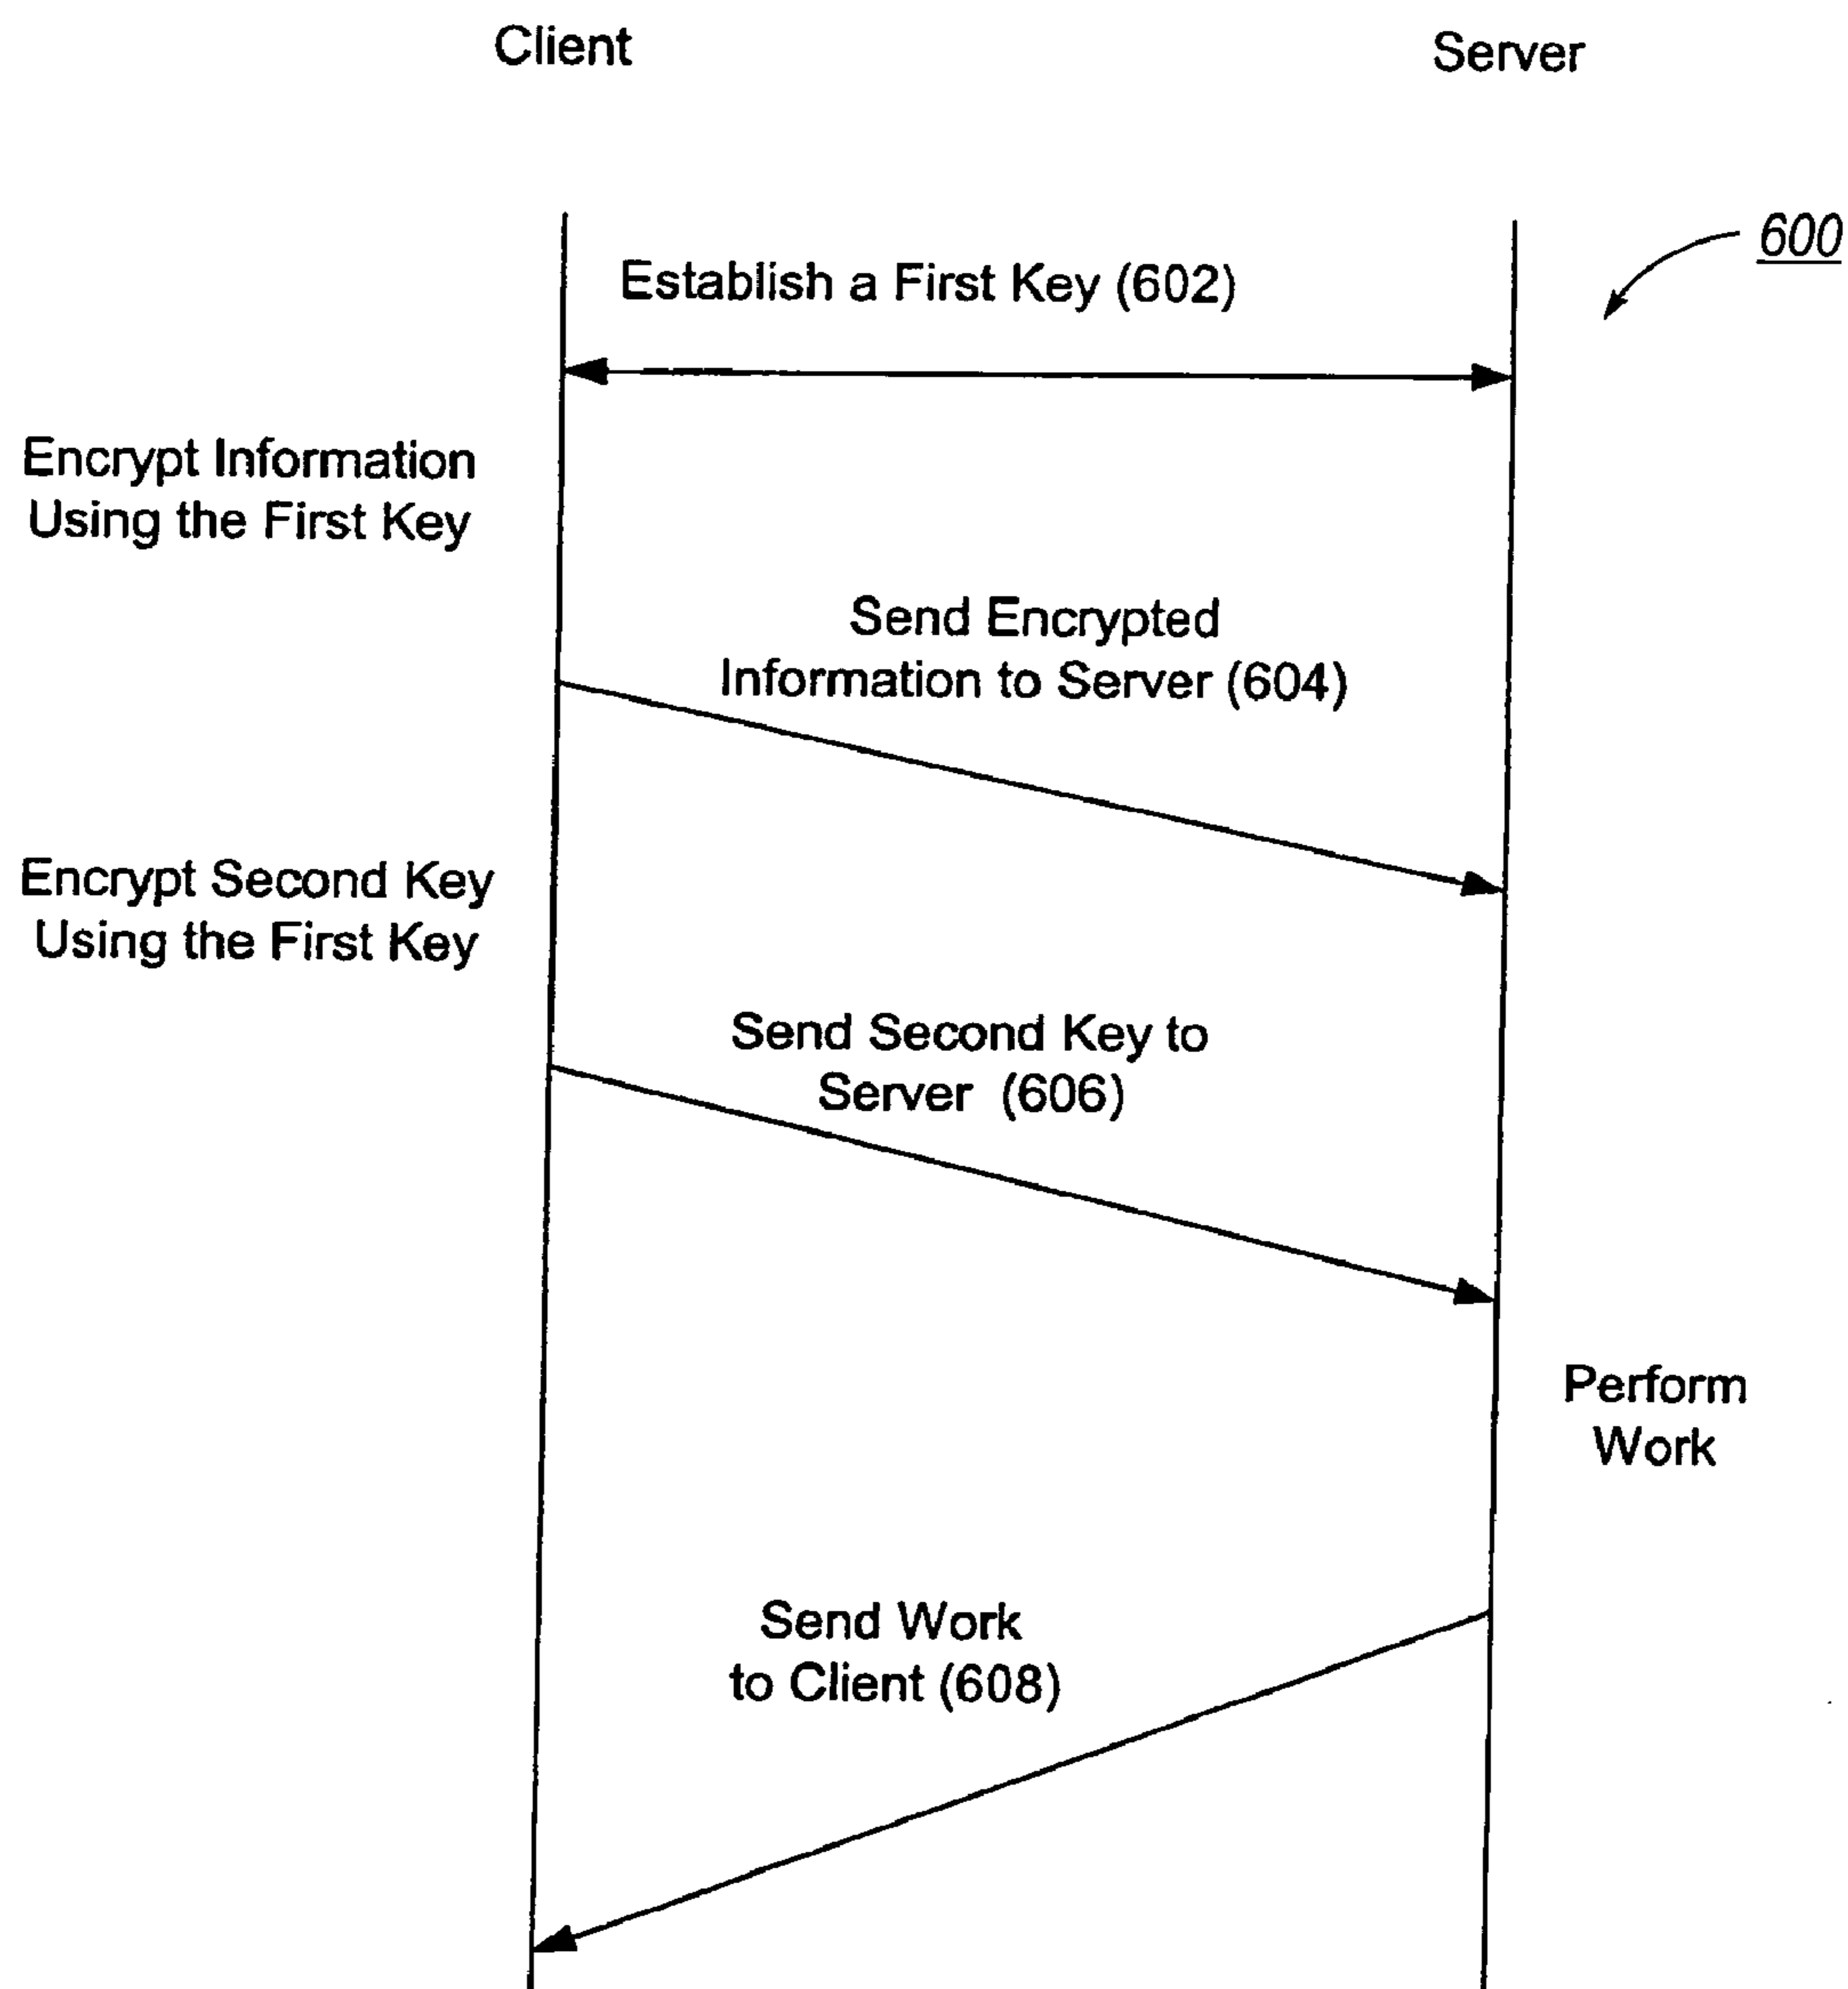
Client

Server

600

Establish a First Key (602)

Encrypt Information Using the First Key

Send Encrypted Information to Server (604)

Encrypt Second Key Using the First Key

Send Second Key to Server (606)

Perform Work

Send Work to Client (608)